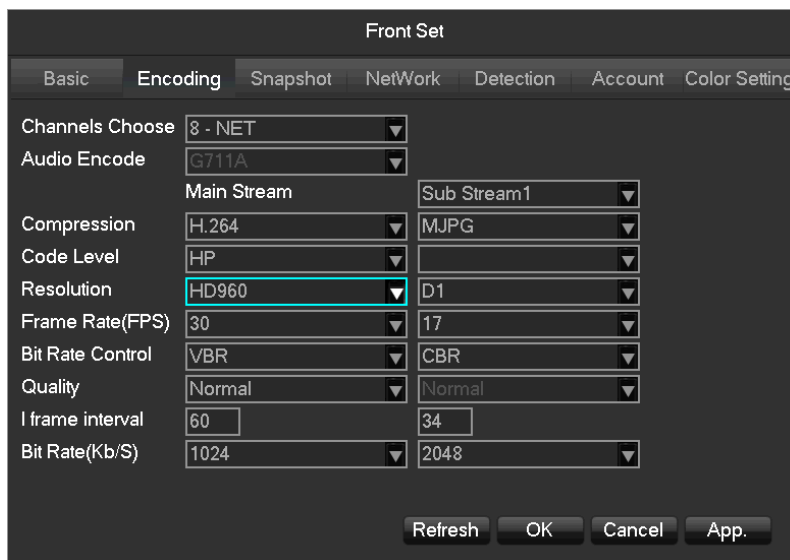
Front Set

Basic Encoding Snapshot NetWork Detection Account Color Setting

Channels Choose 8 - NET
Audio Encode G711A
Main Stream Sub Stream1
Compression H.264 MJPG
Code Level HP
Resolution HD960 D1
Frame Rate(FPS) 30 17
Bit Rate Control VBR CBR
Quality Normal Normal
I frame interval 60 34
Bit Rate(Kb/S) 1024 2048

Refresh OK Cancel App.